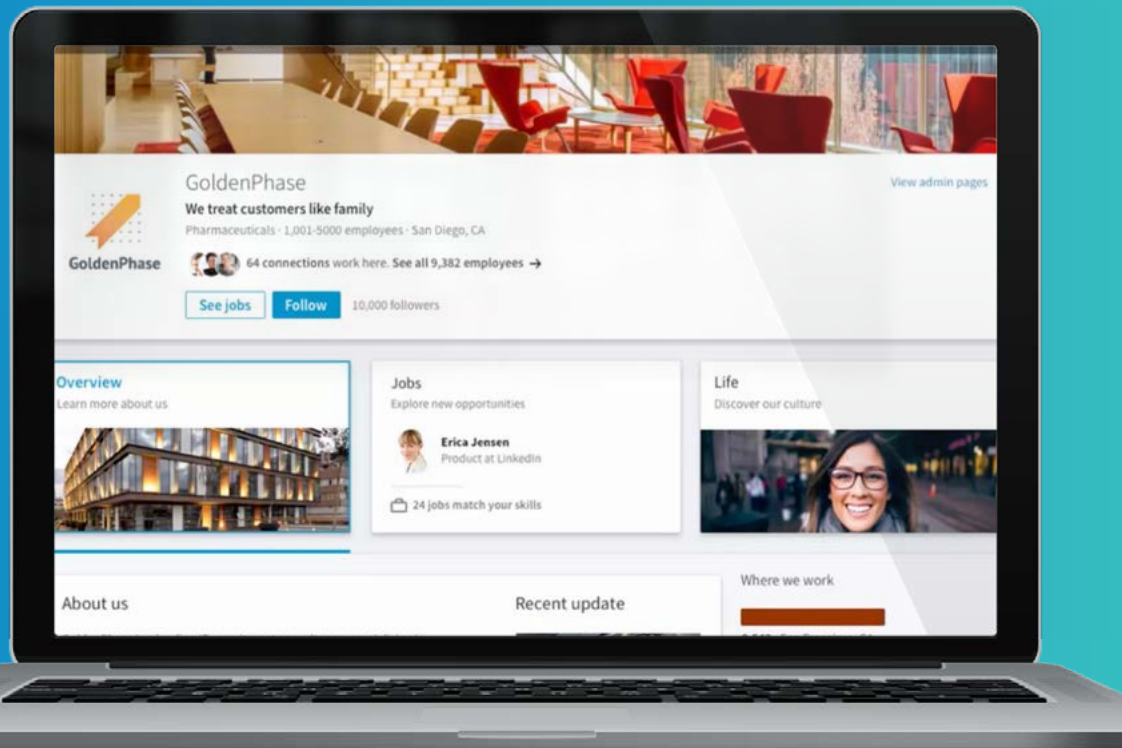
GoldenPhase

GoldenPhase
We treat customers like family
Pharmaceuticals · 1,001-5000 employees · San Diego, CA

64 connections work here. See all 9,382 employees →

See jobs
Follow
10,000 followers

View admin pages

Overview
Learn more about us

Jobs
Explore new opportunities

Erica Jensen
Product at LinkedIn

24 jobs match your skills

Life
Discover our culture

About us

Recent update

Where we work